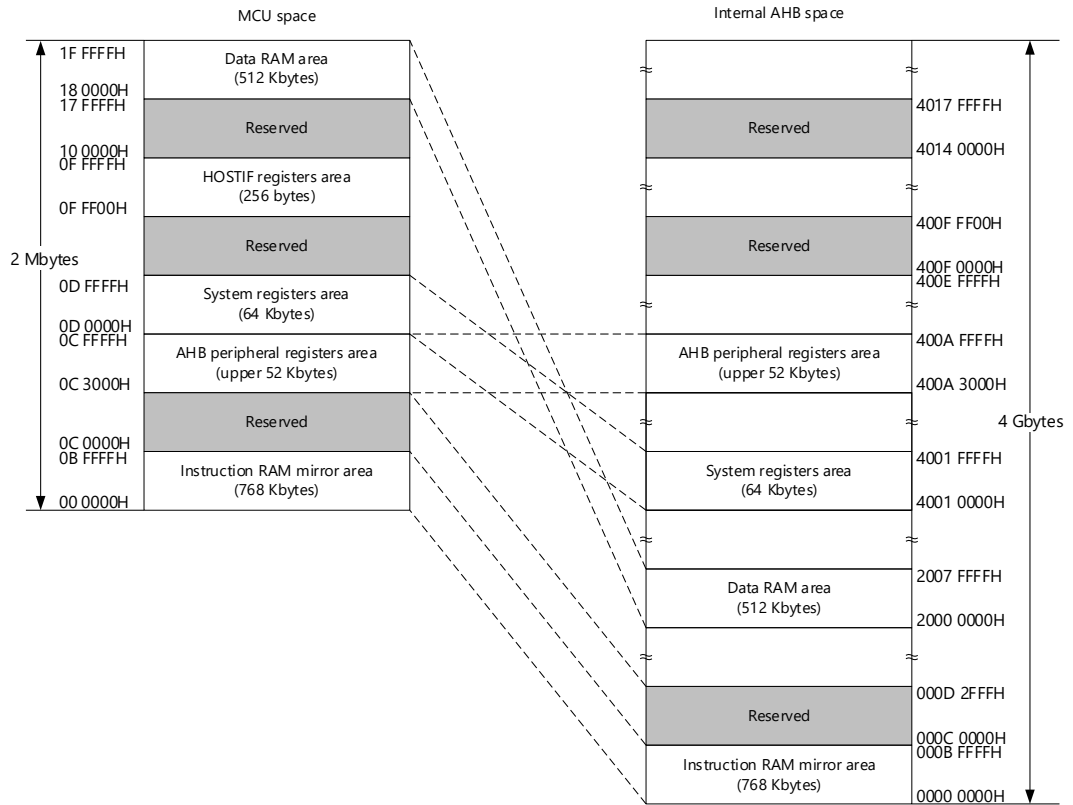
MCU space

Internal AHB space

1F FFFFH
Data RAM area
(512 Kbytes)
18 0000H
17 FFFFH
Reserved
10 0000H
0F FFFFH
HOSTIF registers area
(256 bytes)
0F FF00H
Reserved
2 Mbytes
0D FFFFH
System registers area
(64 Kbytes)
0D 0000H
0C FFFFH
AHB peripheral registers area
(upper 52 Kbytes)
0C 3000H
Reserved
0C 0000H
0B FFFFH
Instruction RAM mirror area
(768 Kbytes)
00 0000H

≈ ≈
Reserved
4017 FFFFH
4014 0000H
≈ ≈
Reserved
400F FF00H
400F 0000H
400E FFFFH
≈ ≈
AHB peripheral registers area
(upper 52 Kbytes)
400A FFFFH
400A 3000H
4 Gbytes
System registers area
(64 Kbytes)
4001 FFFFH
4001 0000H
≈ ≈
Data RAM area
(512 Kbytes)
2007 FFFFH
2000 0000H
≈ ≈
Reserved
000D 2FFFH
000C 0000H
000B FFFFH
Instruction RAM mirror area
(768 Kbytes)
0000 0000H